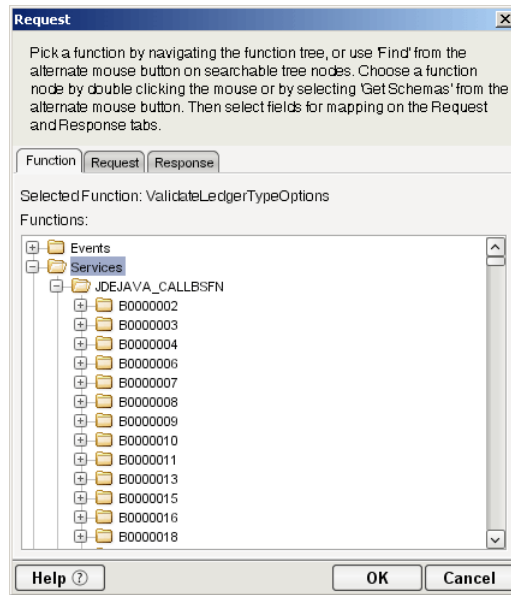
Request

Pick a function by navigating the function tree, or use 'Find' from the alternate mouse button on searchable tree nodes. Choose a function node by double clicking the mouse or by selecting 'Get Schemas' from the alternate mouse button. Then select fields for mapping on the Request and Response tabs.

Function | Request | Response

Selected Function: ValidateLedgerTypeOptions

Functions:

Events
Services
JDEJAVA_CALLBSFN
B0000002
B0000003
B0000004
B0000006
B0000007
B0000008
B0000009
B0000010
B0000011
B0000013
B0000015
B0000016
B0000018

Help ⓘ
OK
Cancel